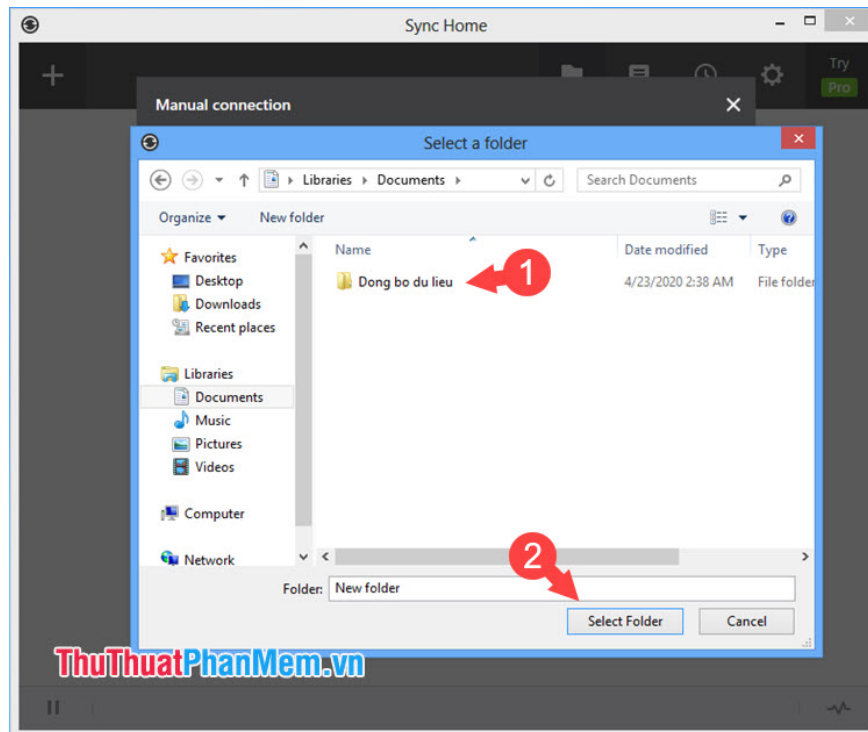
Sync Home

Try Pro

Manual connection

Select a folder

Libraries › Documents ›

Search Documents

Organize ▾ New folder

Favorites
Desktop
Downloads
Recent places

Libraries
Documents
Music
Pictures
Videos

Computer

Network

| Name | Date modified | Type |
|---|---|---|
| Dong bo du lieu | 4/23/2020 2:38 AM | File folder |

1

2

Folder: New folder

Select Folder Cancel

ThuThuatPhanMem.vn